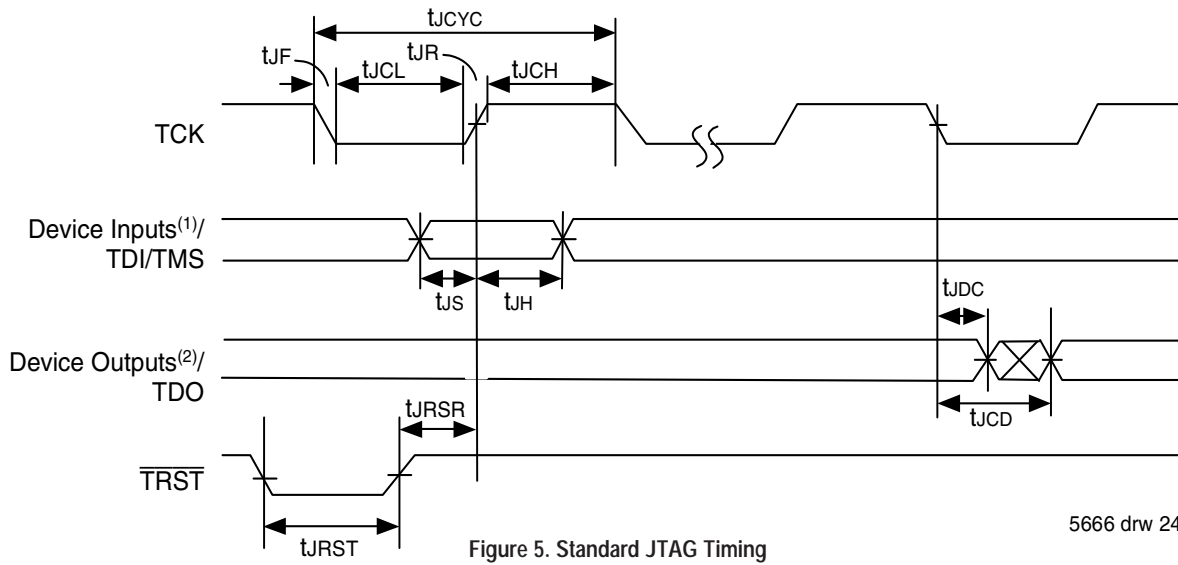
$t_{JCYC}$

$t_{JF}$

$t_{JR}$

$t_{JCL}$

$t_{JCH}$

TCK

Device Inputs$^{(1)}$/ TDI/TMS

$t_{JS}$

$t_{JH}$

$t_{JDC}$

Device Outputs$^{(2)}$/ TDO

$t_{JRSR}$

$t_{JCD}$

$\overline{TRST}$

$t_{JRST}$

Figure 5. Standard JTAG Timing

5666 drw 24